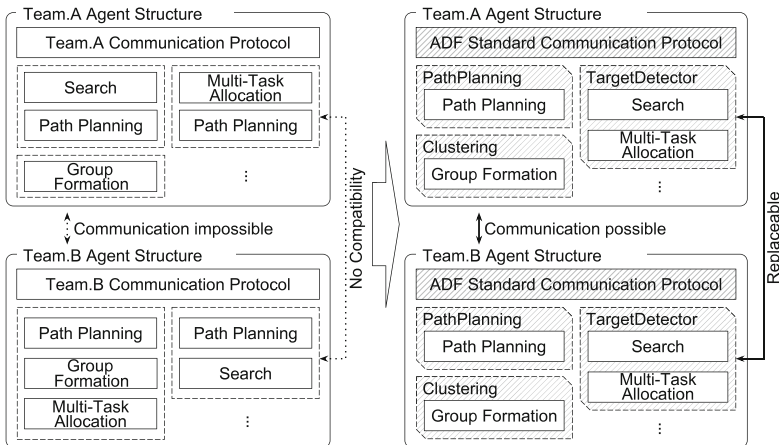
Team.A Agent Structure

Team.A Communication Protocol

Search

Path Planning

Multi-Task Allocation

Path Planning

Group Formation

⋮

Communication impossible

Team.B Agent Structure

Team.B Communication Protocol

Path Planning

Group Formation

Multi-Task Allocation

Path Planning

Search

⋮

No Compatibility

Team.A Agent Structure

ADF Standard Communication Protocol

PathPlanning

Path Planning

TargetDetector

Search

Multi-Task Allocation

Clustering

Group Formation

⋮

Communication possible

Team.B Agent Structure

ADF Standard Communication Protocol

PathPlanning

Path Planning

TargetDetector

Search

Multi-Task Allocation

Clustering

Group Formation

⋮

Replaceable